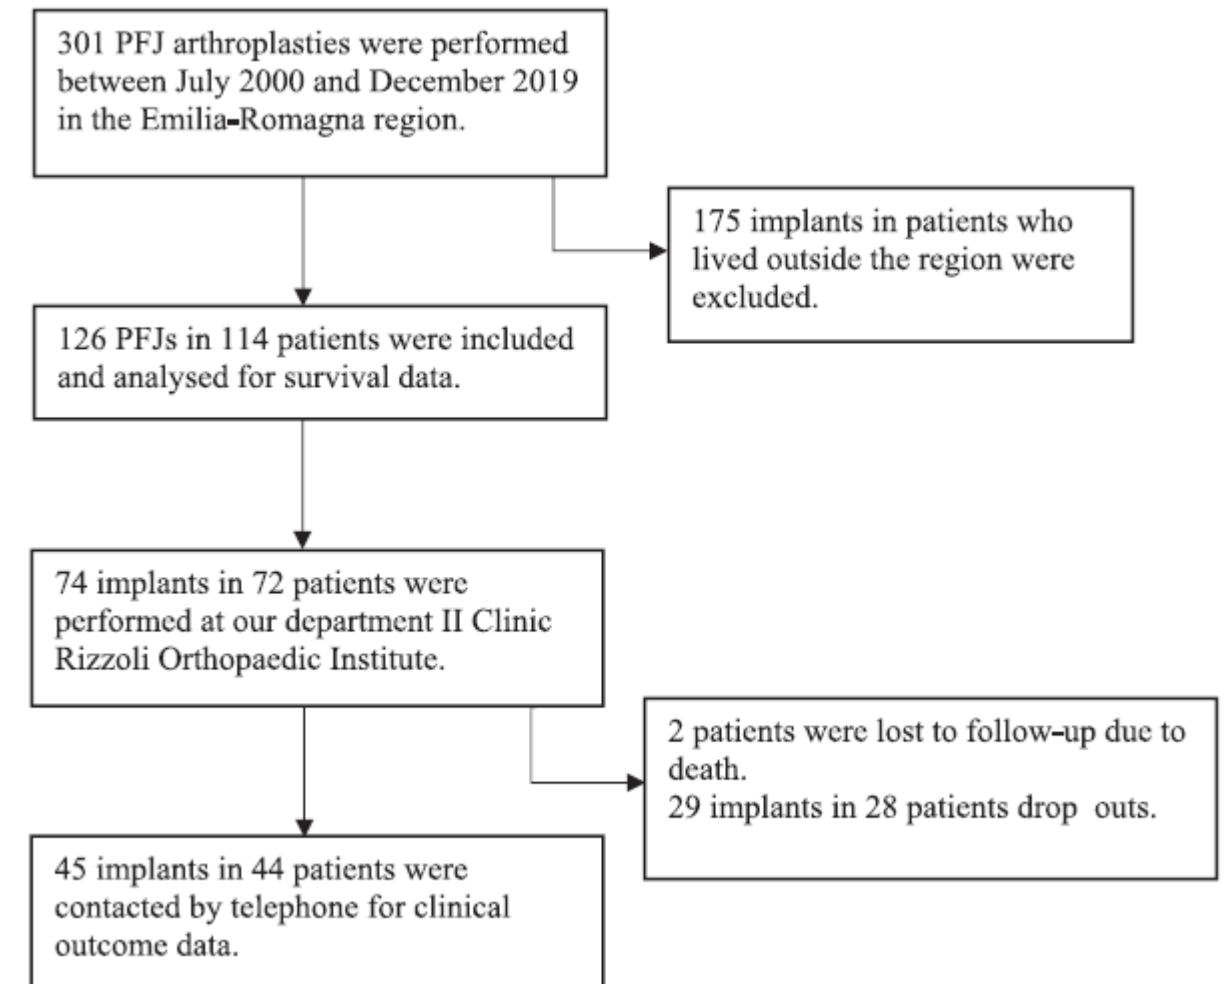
301 PFJ arthroplasties were performed between July 2000 and December 2019 in the Emilia-Romagna region.

175 implants in patients who lived outside the region were excluded.

126 PFJs in 114 patients were included and analysed for survival data.

74 implants in 72 patients were performed at our department II Clinic Rizzoli Orthopaedic Institute.

2 patients were lost to follow-up due to death.
29 implants in 28 patients drop outs.

45 implants in 44 patients were contacted by telephone for clinical outcome data.